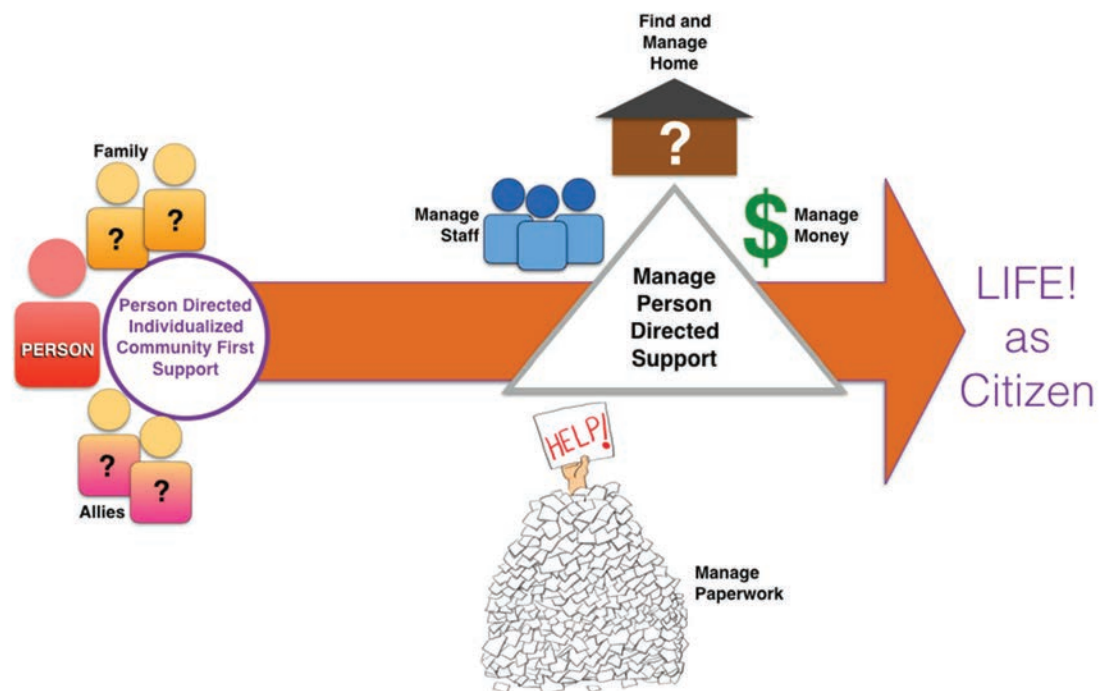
Family

?

?

PERSON

Person Directed Individualized Community First Support

?

?

Allies

Manage Staff

Find and Manage Home

?

$

Manage Money

Manage Person Directed Support

HELP!

Manage Paperwork

LIFE! as Citizen